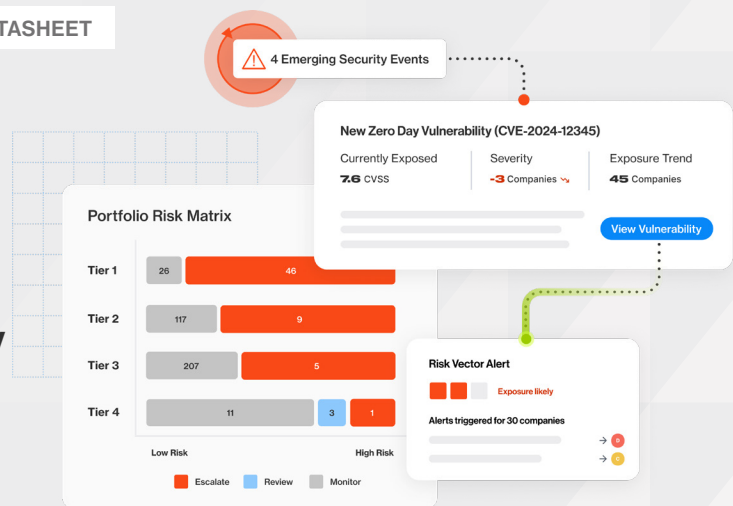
TASHEET

4 Emerging Security Events

New Zero Day Vulnerability (CVE-2024-12345)

Currently Exposed
7.6 CVSS

Severity
-3 Companies

Exposure Trend
45 Companies

View Vulnerability

Portfolio Risk Matrix

| | | | |
|---|---|---|---|
| Tier 1 | 26 | 46 | |
| Tier 2 | 117 | 9 | |
| Tier 3 | 207 | 5 | |
| Tier 4 | 11 | 3 | 1 |

Low Risk
High Risk

Escalate
Review
Monitor

Risk Vector Alert

Exposure likely

Alerts triggered for 30 companies

y